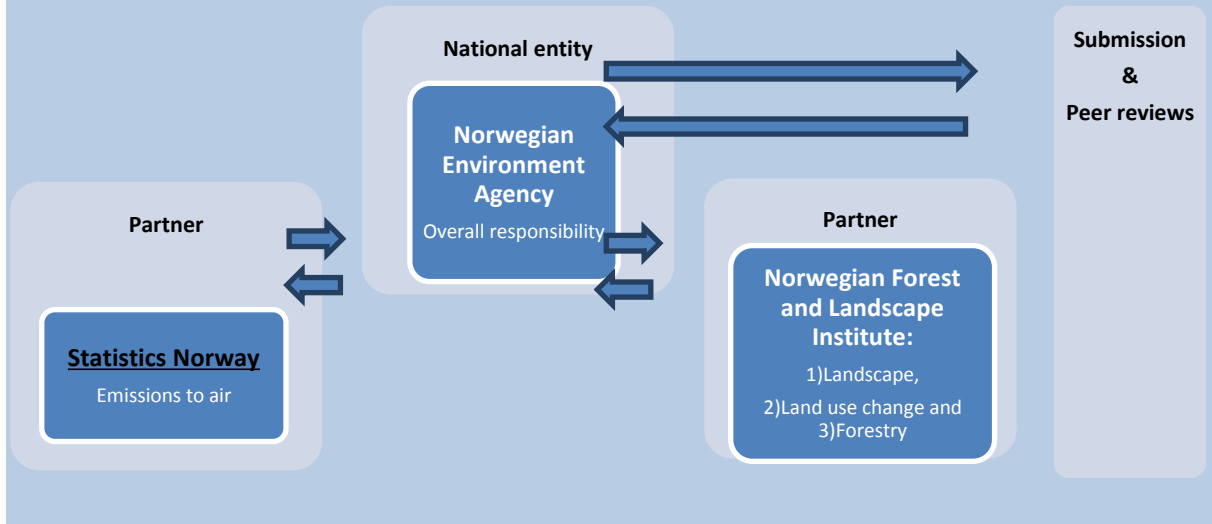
National entity

Norwegian Environment Agency

Overall responsibility

Submission

&

Peer reviews

Partner

Statistics Norway

Emissions to air

Partner

Norwegian Forest and Landscape Institute:

1)Landscape,

2)Land use change and

3)Forestry